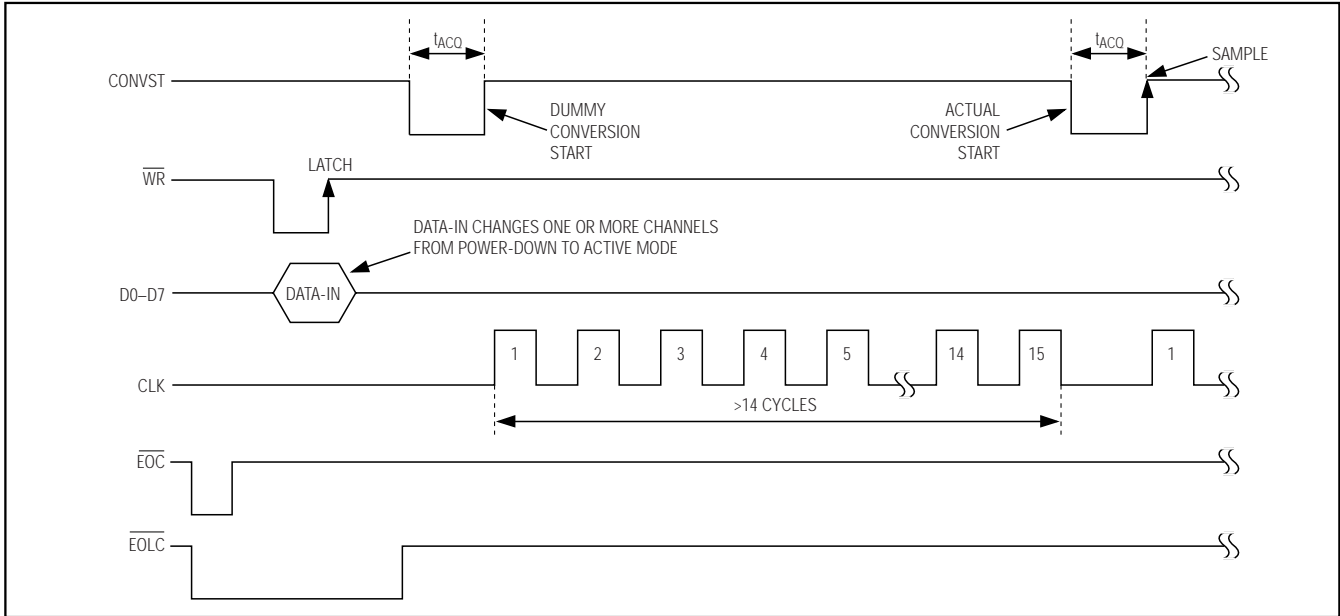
$t_{ACQ}$

$t_{ACQ}$

SAMPLE

CONVST

DUMMY CONVERSION START

ACTUAL CONVERSION START

$\overline{WR}$

LATCH

DATA-IN CHANGES ONE OR MORE CHANNELS FROM POWER-DOWN TO ACTIVE MODE

D0–D7

DATA-IN

CLK

1 2 3 4 5 14 15 1

>14 CYCLES

$\overline{EOC}$

$\overline{EOLC}$